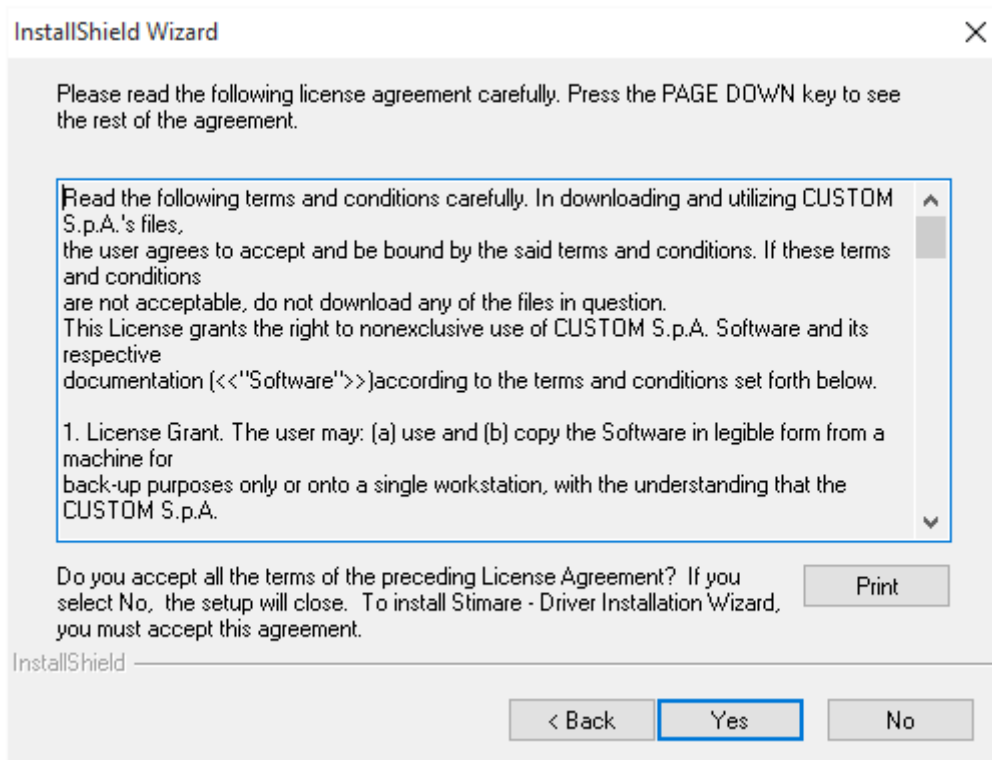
InstallShield Wizard

Please read the following license agreement carefully. Press the PAGE DOWN key to see the rest of the agreement.

Read the following terms and conditions carefully. In downloading and utilizing CUSTOM S.p.A.'s files,
the user agrees to accept and be bound by the said terms and conditions. If these terms and conditions
are not acceptable, do not download any of the files in question.
This License grants the right to nonexclusive use of CUSTOM S.p.A. Software and its respective
documentation (<<"Software">>)according to the terms and conditions set forth below.

1. License Grant. The user may: (a) use and (b) copy the Software in legible form from a machine for
back-up purposes only or onto a single workstation, with the understanding that the CUSTOM S.p.A.

Do you accept all the terms of the preceding License Agreement? If you select No, the setup will close. To install Stimare - Driver Installation Wizard, you must accept this agreement.

Print

InstallShield

< Back

Yes

No